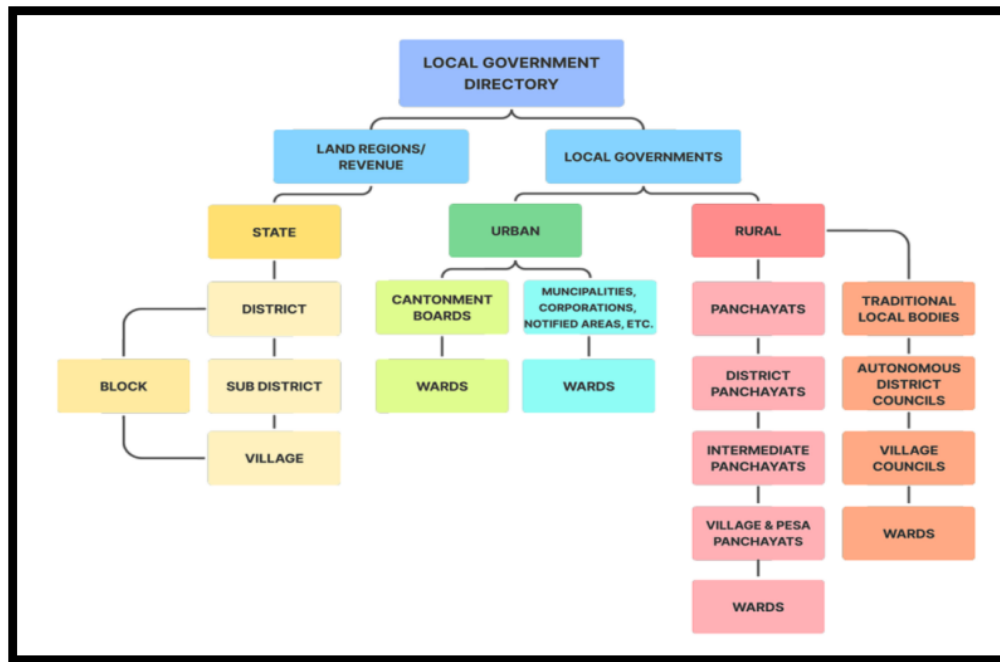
LOCAL GOVERNMENT DIRECTORY

LAND REGIONS/ REVENUE

LOCAL GOVERNMENTS

STATE

URBAN

RURAL

DISTRICT

CANTONMENT BOARDS

MUNCIPALITIES, CORPORATIONS, NOTIFIED AREAS, ETC.

PANCHAYATS

TRADITIONAL LOCAL BODIES

BLOCK

SUB DISTRICT

WARDS

WARDS

DISTRICT PANCHAYATS

AUTONOMOUS DISTRICT COUNCILS

VILLAGE

INTERMEDIATE PANCHAYATS

VILLAGE COUNCILS

VILLAGE & PESA PANCHAYATS

WARDS

WARDS